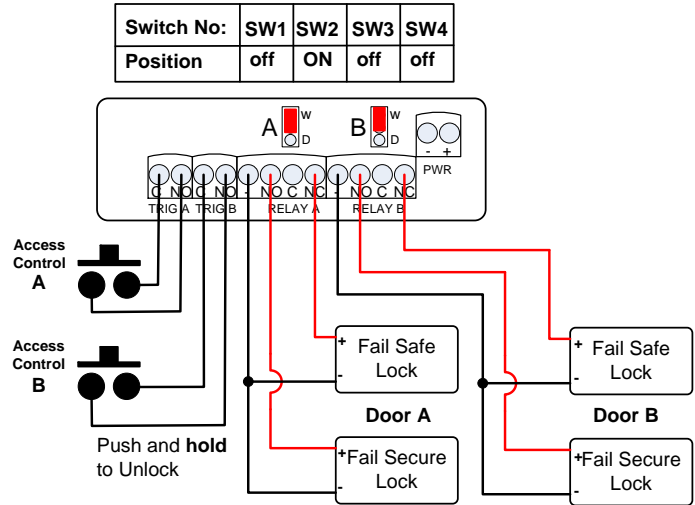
| Switch No: | SW1 | SW2 | SW3 | SW4 |
|---|---|---|---|---|
| Position | off | ON | off | off |

A W D

B W D

- +
PWR

C NO C NO - NO C NC - NO C NC
TRIG A TRIG B RELAY A RELAY B

Access Control A

Access Control B

Push and hold to Unlock

+ Fail Safe Lock -

Door A

+ Fail Secure Lock -

+ Fail Safe Lock -

Door B

+ Fail Secure Lock -